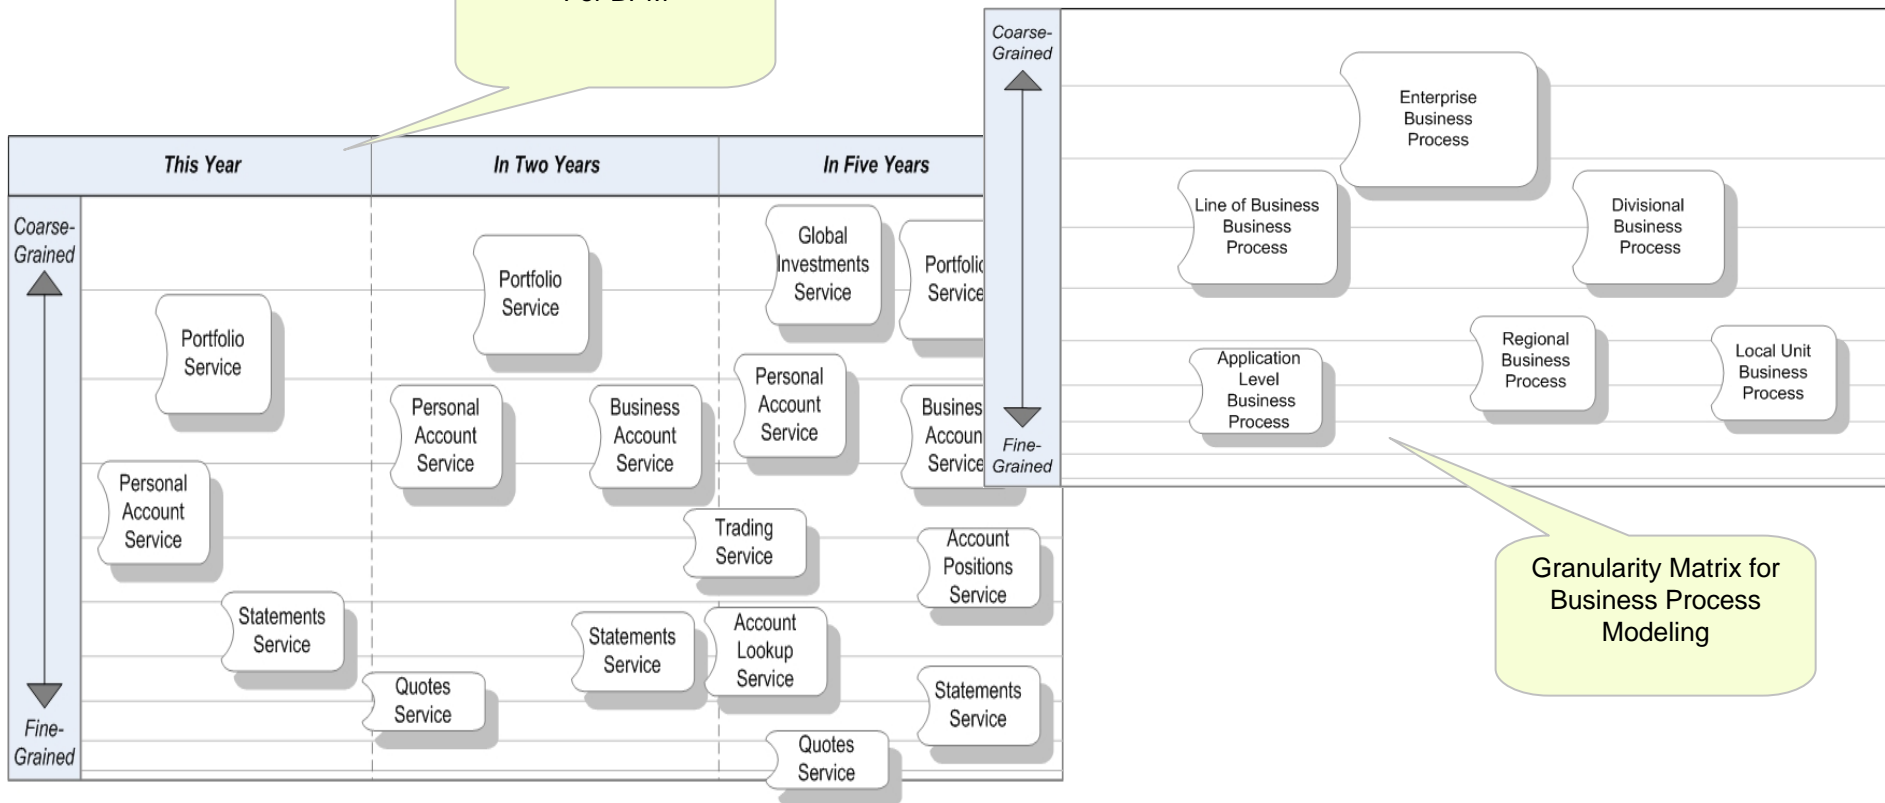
For BPM

| This Year | In Two Years | In Five Years |
|---|---|---|

Coarse-Grained

Fine-Grained

Portfolio Service

Personal Account Service

Statements Service

Portfolio Service

Personal Account Service

Business Account Service

Quotes Service

Statements Service

Global Investments Service

Portfolio Service

Personal Account Service

Business Account Service

Trading Service

Account Positions Service

Account Lookup Service

Statements Service

Quotes Service

Coarse-Grained

Fine-Grained

Enterprise Business Process

Line of Business Business Process

Divisional Business Process

Application Level Business Process

Regional Business Process

Local Unit Business Process

Granularity Matrix for Business Process Modeling